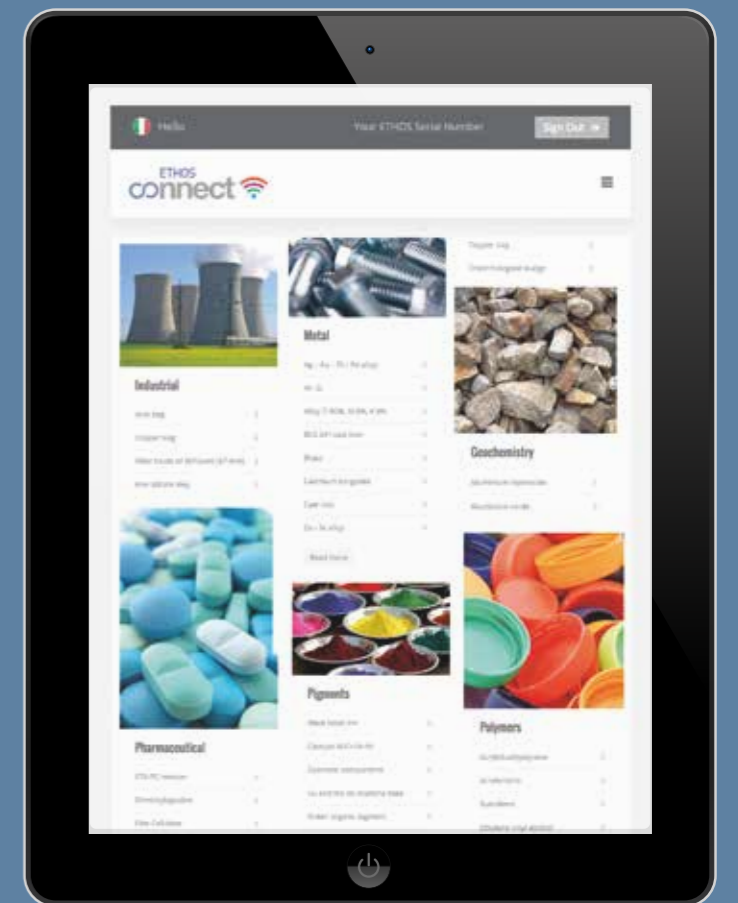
Hello

Your ETHOS Serial Number

Sign Out

ETHOS
connect

Industrial

Iron slag
Copper slag
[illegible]
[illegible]

Pharmaceutical

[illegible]
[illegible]
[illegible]

Metal

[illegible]
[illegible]
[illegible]
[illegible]
Brass
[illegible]
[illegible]
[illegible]

Read more

Pigments

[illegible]
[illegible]
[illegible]
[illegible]
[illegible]

Copper slag
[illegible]

Geochemistry

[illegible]
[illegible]

Polymers

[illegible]
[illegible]
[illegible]
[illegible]